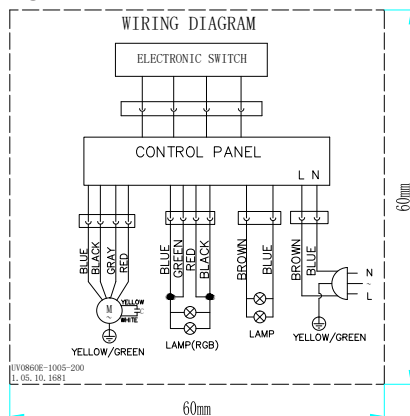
WIRING DIAGRAM

ELECTRONIC SWITCH

CONTROL PANEL

L N

BLUE BLACK GRAY RED

BLUE GREEN RED BLACK

BROWN BLUE

BROWN BLUE

M

YELLOW

C

WHITE

N

L

YELLOW/GREEN

LAMP(RGB)

LAMP

YELLOW/GREEN

UV0860E-1005-200
1.05.10.1681

60mm

60mm